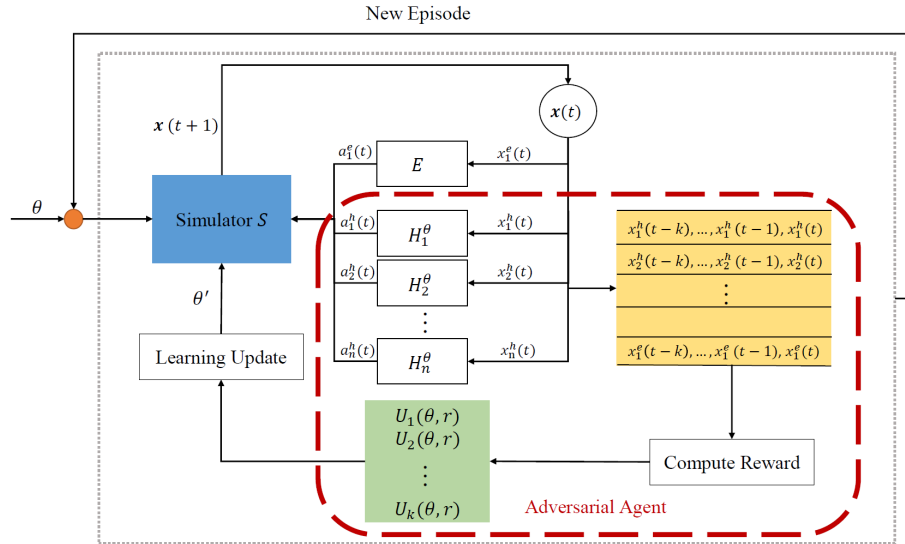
New Episode

$\theta$

$\boldsymbol{x}(t+1)$

$\boldsymbol{x}(t)$

Simulator $S$

$a_1^e(t)$

$E$

$x_1^e(t)$

$a_1^h(t)$

$H_1^\theta$

$x_1^h(t)$

$a_2^h(t)$

$H_2^\theta$

$x_2^h(t)$

$\vdots$

$a_n^h(t)$

$H_n^\theta$

$x_n^h(t)$

$x_1^h(t-k),\ldots,x_1^h(t-1),x_1^h(t)$

$x_2^h(t-k),\ldots,x_2^h(t-1),x_2^h(t)$

$\vdots$

$x_1^e(t-k),\ldots,x_1^e(t-1),x_1^e(t)$

$\theta'$

Learning Update

$U_1(\theta,r)$
$U_2(\theta,r)$
$\vdots$
$U_k(\theta,r)$

Compute Reward

Adversarial Agent